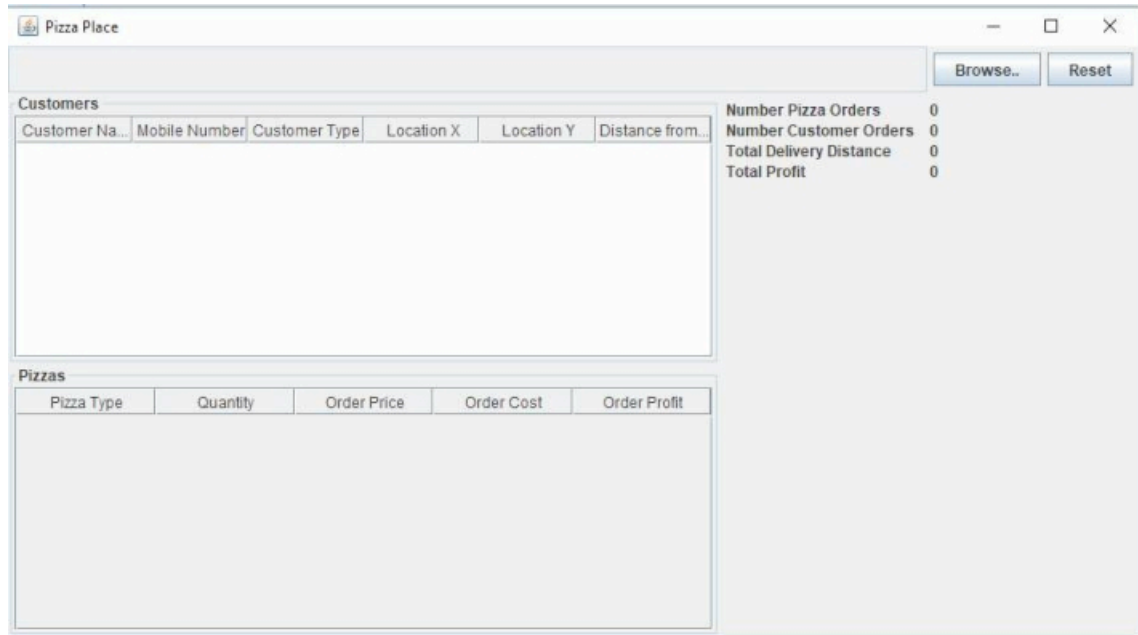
Pizza Place

Browse.. Reset

Customers

| Customer Na... | Mobile Number | Customer Type | Location X | Location Y | Distance from... |
|---|---|---|---|---|---|

Number Pizza Orders 0
Number Customer Orders 0
Total Delivery Distance 0
Total Profit 0

Pizzas

| Pizza Type | Quantity | Order Price | Order Cost | Order Profit |
|---|---|---|---|---|